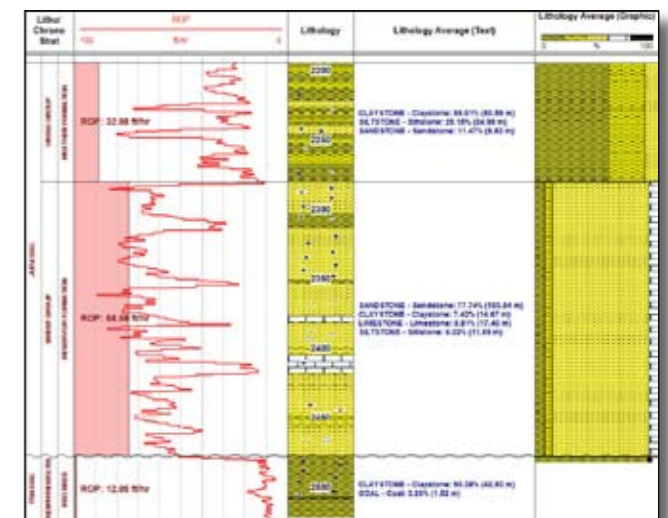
Litho/ Chrono Strat

ROP
100 ft/hr 0

Lithology

Lithology Average (Text)

Lithology Average (Graphic)
0 % 100

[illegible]
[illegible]

ROP: 22.98 ft/hr

2200
2250

CLAYSTONE - Claystone: 59.51% ([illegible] m)
SILTSTONE - Siltstone: 28.18% ([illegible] m)
SANDSTONE - Sandstone: 11.47% ([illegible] m)

JURASSIC
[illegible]
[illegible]

ROP: 68.56 ft/hr

2300
2350
2400
2450

SANDSTONE - Sandstone: 77.74% ([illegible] m)
CLAYSTONE - Claystone: 7.42% ([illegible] m)
LIMESTONE - Limestone: 6.81% ([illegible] m)
SILTSTONE - Siltstone: 4.03% ([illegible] m)

TRIASSIC
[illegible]
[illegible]

ROP: 12.95 ft/hr

2500

CLAYSTONE - Claystone: 95.38% ([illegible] m)
COAL - Coal: 3.83% ([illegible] m)